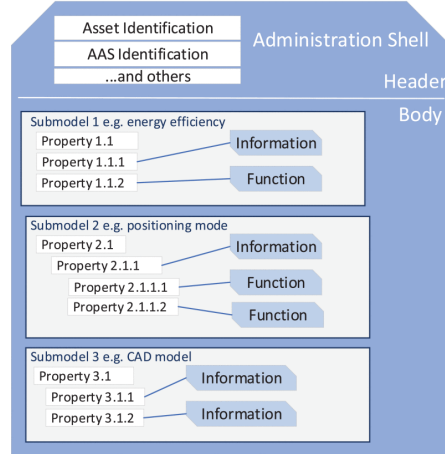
Asset Identification
AAS Identification
...and others

Administration Shell

Header

Body

Submodel 1 e.g. energy efficiency
Property 1.1
Property 1.1.1
Property 1.1.2
Information
Function

Submodel 2 e.g. positioning mode
Property 2.1
Property 2.1.1
Property 2.1.1.1
Property 2.1.1.2
Information
Function
Function

Submodel 3 e.g. CAD model
Property 3.1
Property 3.1.1
Property 3.1.2
Information
Information